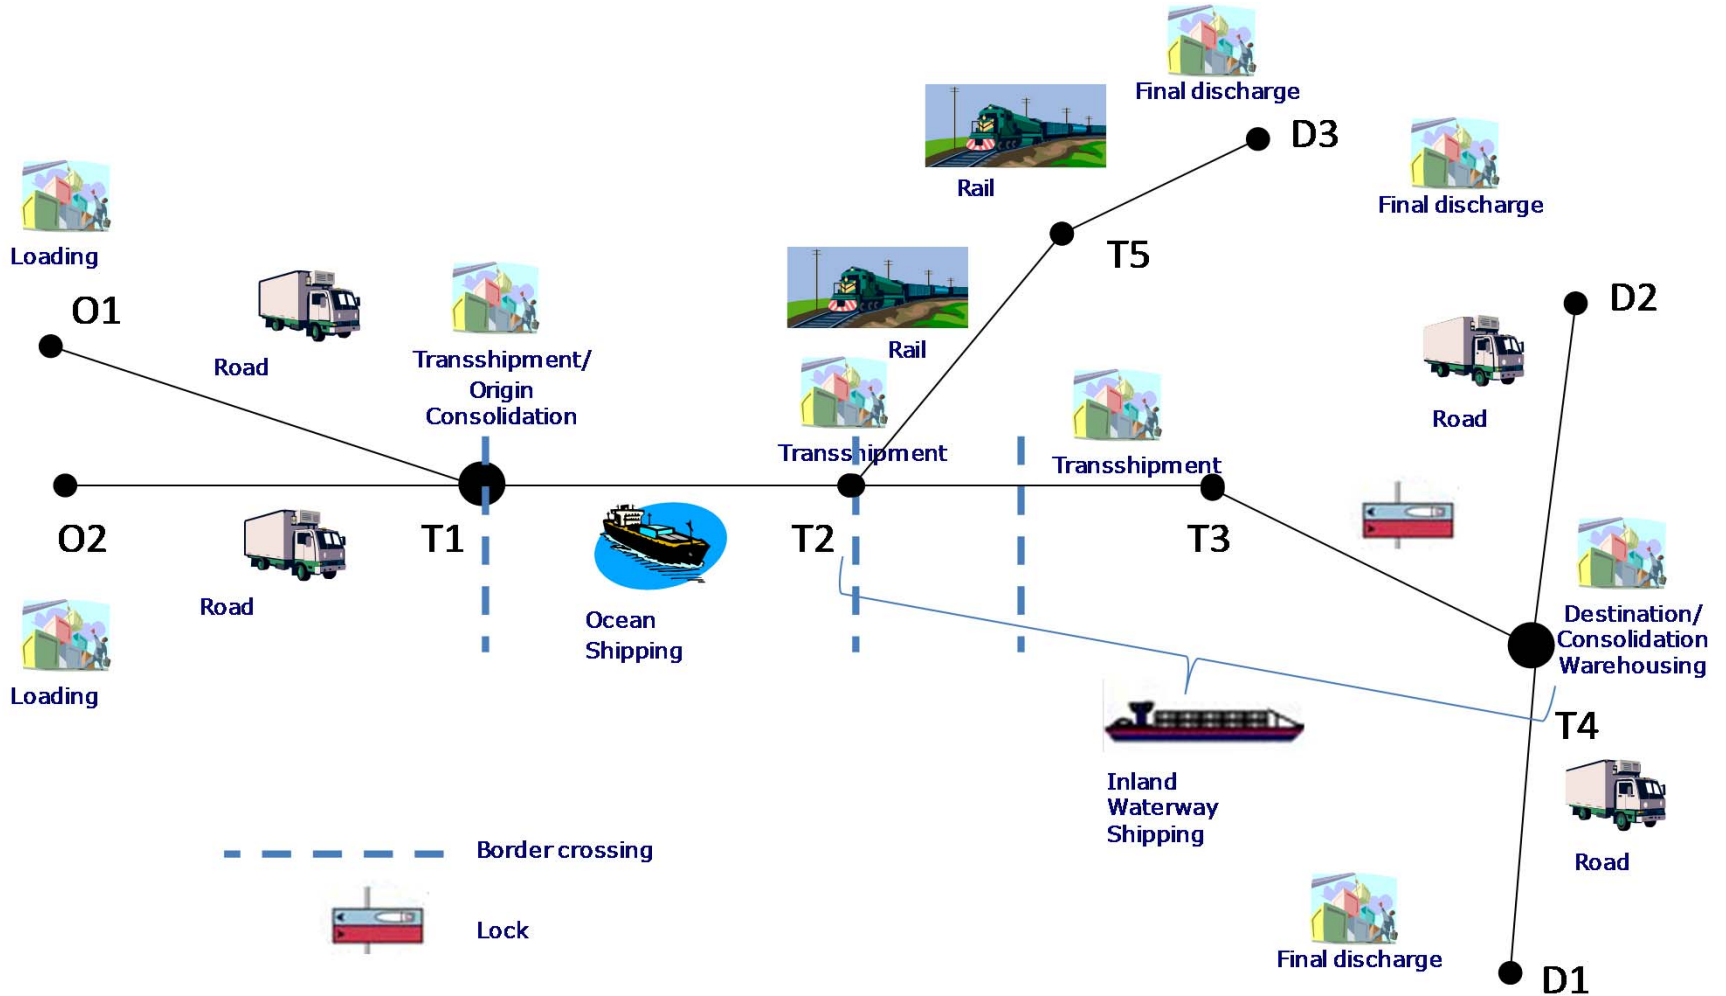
Final discharge

D3

Rail

Final discharge

Loading

T5

O1

D2

Road

Transshipment/
Origin
Consolidation

Rail

Road

Transshipment

Transshipment

O2

Road

T1

T2

T3

Ocean
Shipping

Destination/
Consolidation
Warehousing

Loading

T4

Inland
Waterway
Shipping

Road

Border crossing

Lock

Final discharge

D1